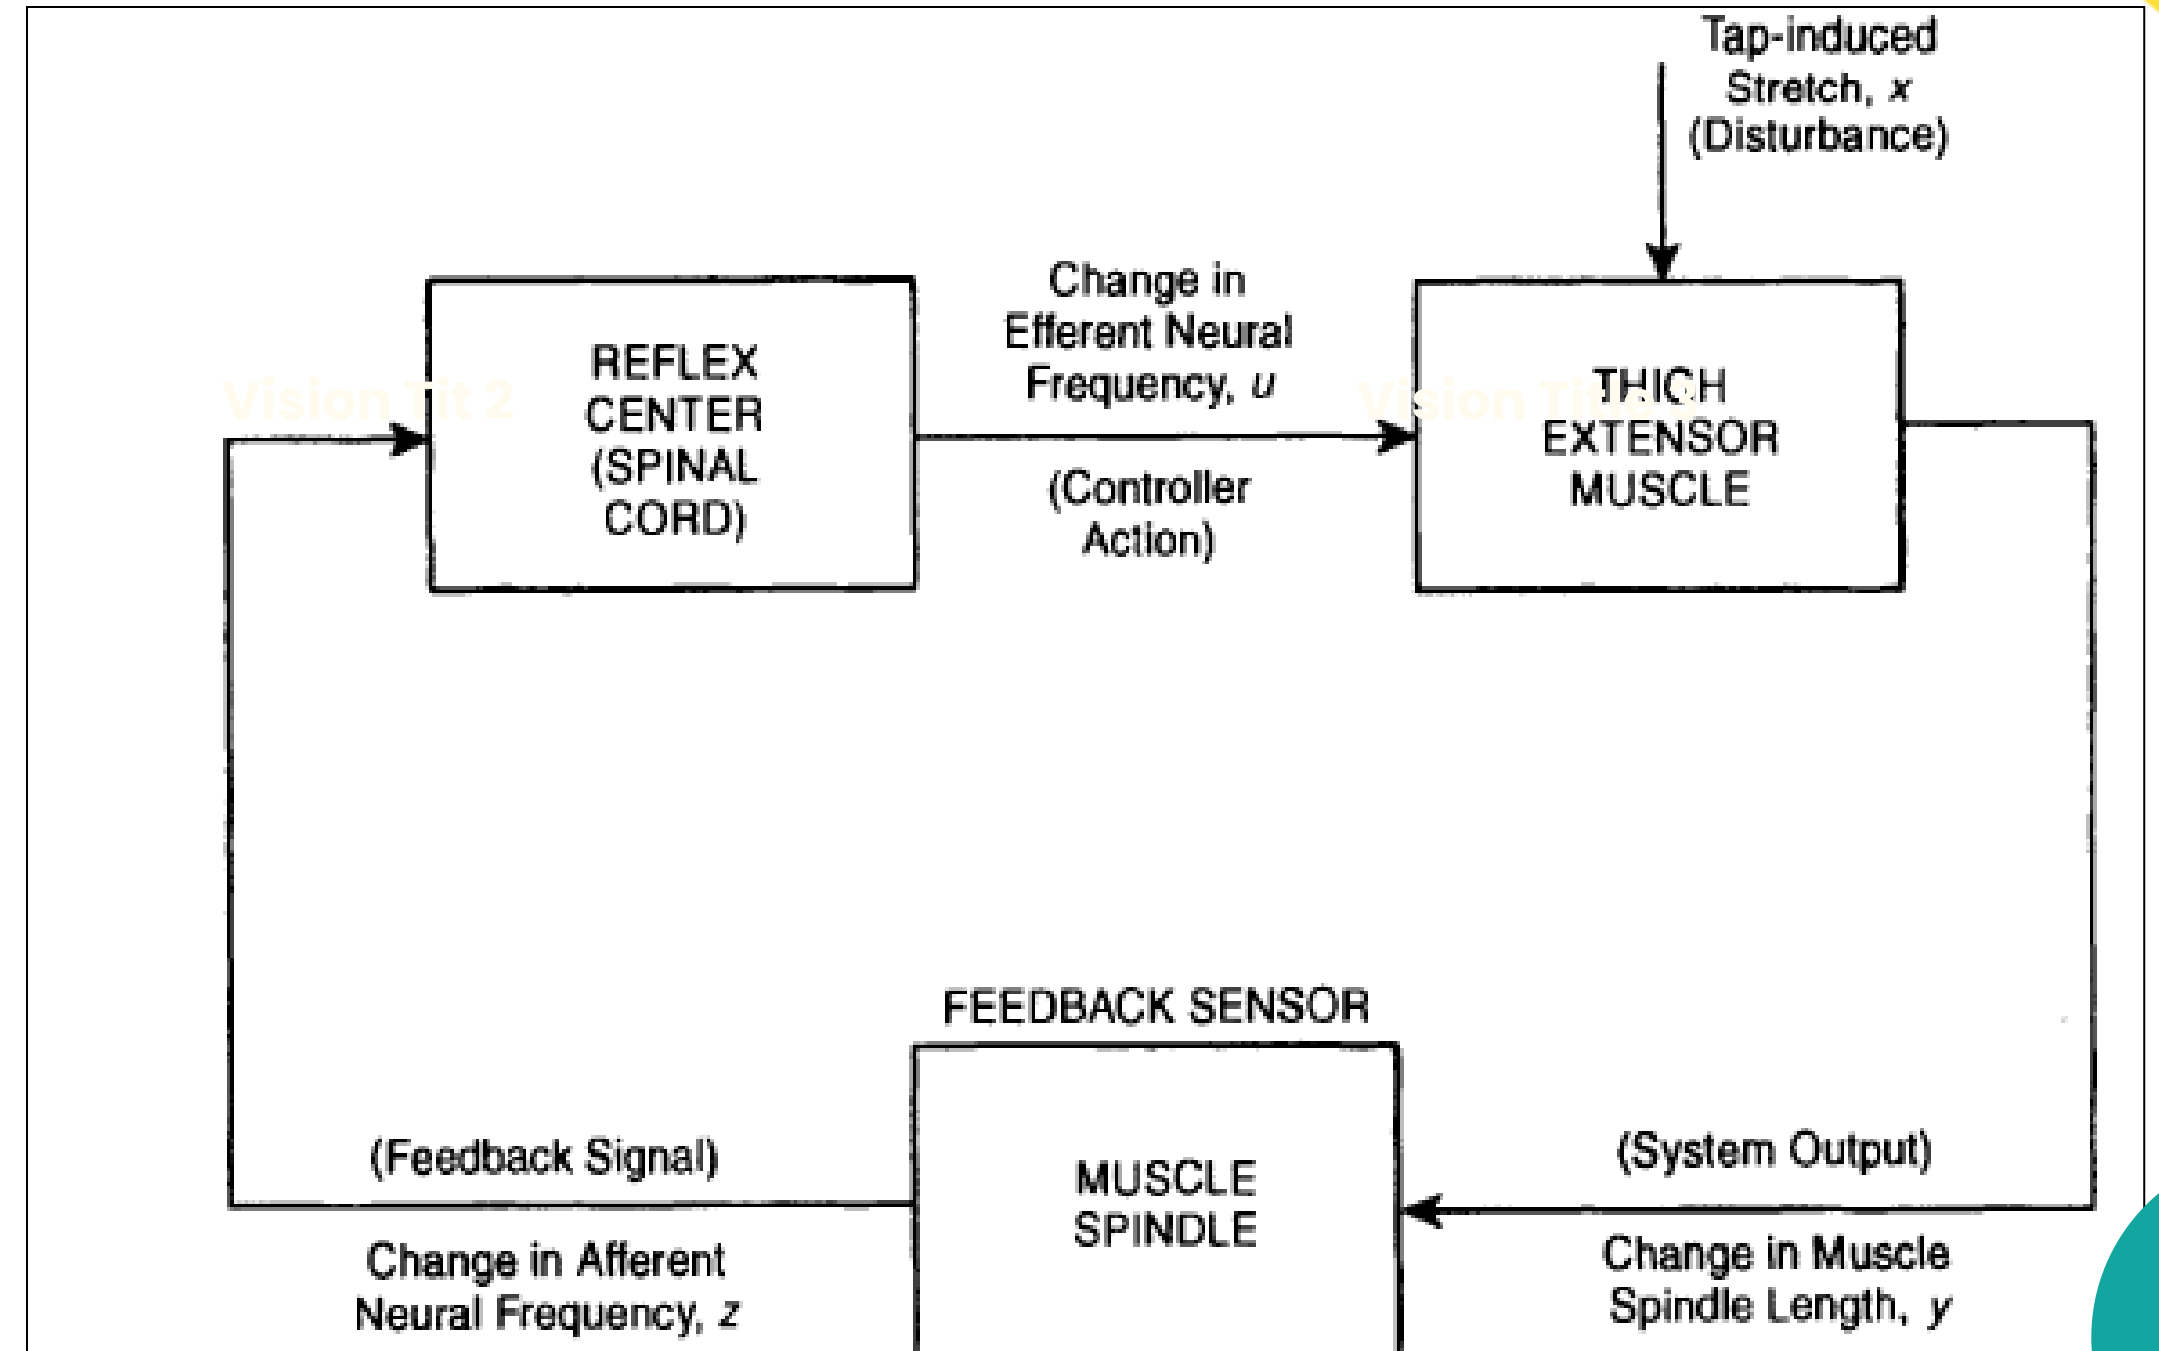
Tap-induced Stretch, $x$ (Disturbance)

REFLEX CENTER (SPINAL CORD)

Change in Efferent Neural Frequency, $u$

(Controller Action)

THICH EXTENSOR MUSCLE

FEEDBACK SENSOR

MUSCLE SPINDLE

(Feedback Signal)

Change in Afferent Neural Frequency, $z$

(System Output)

Change in Muscle Spindle Length, $y$